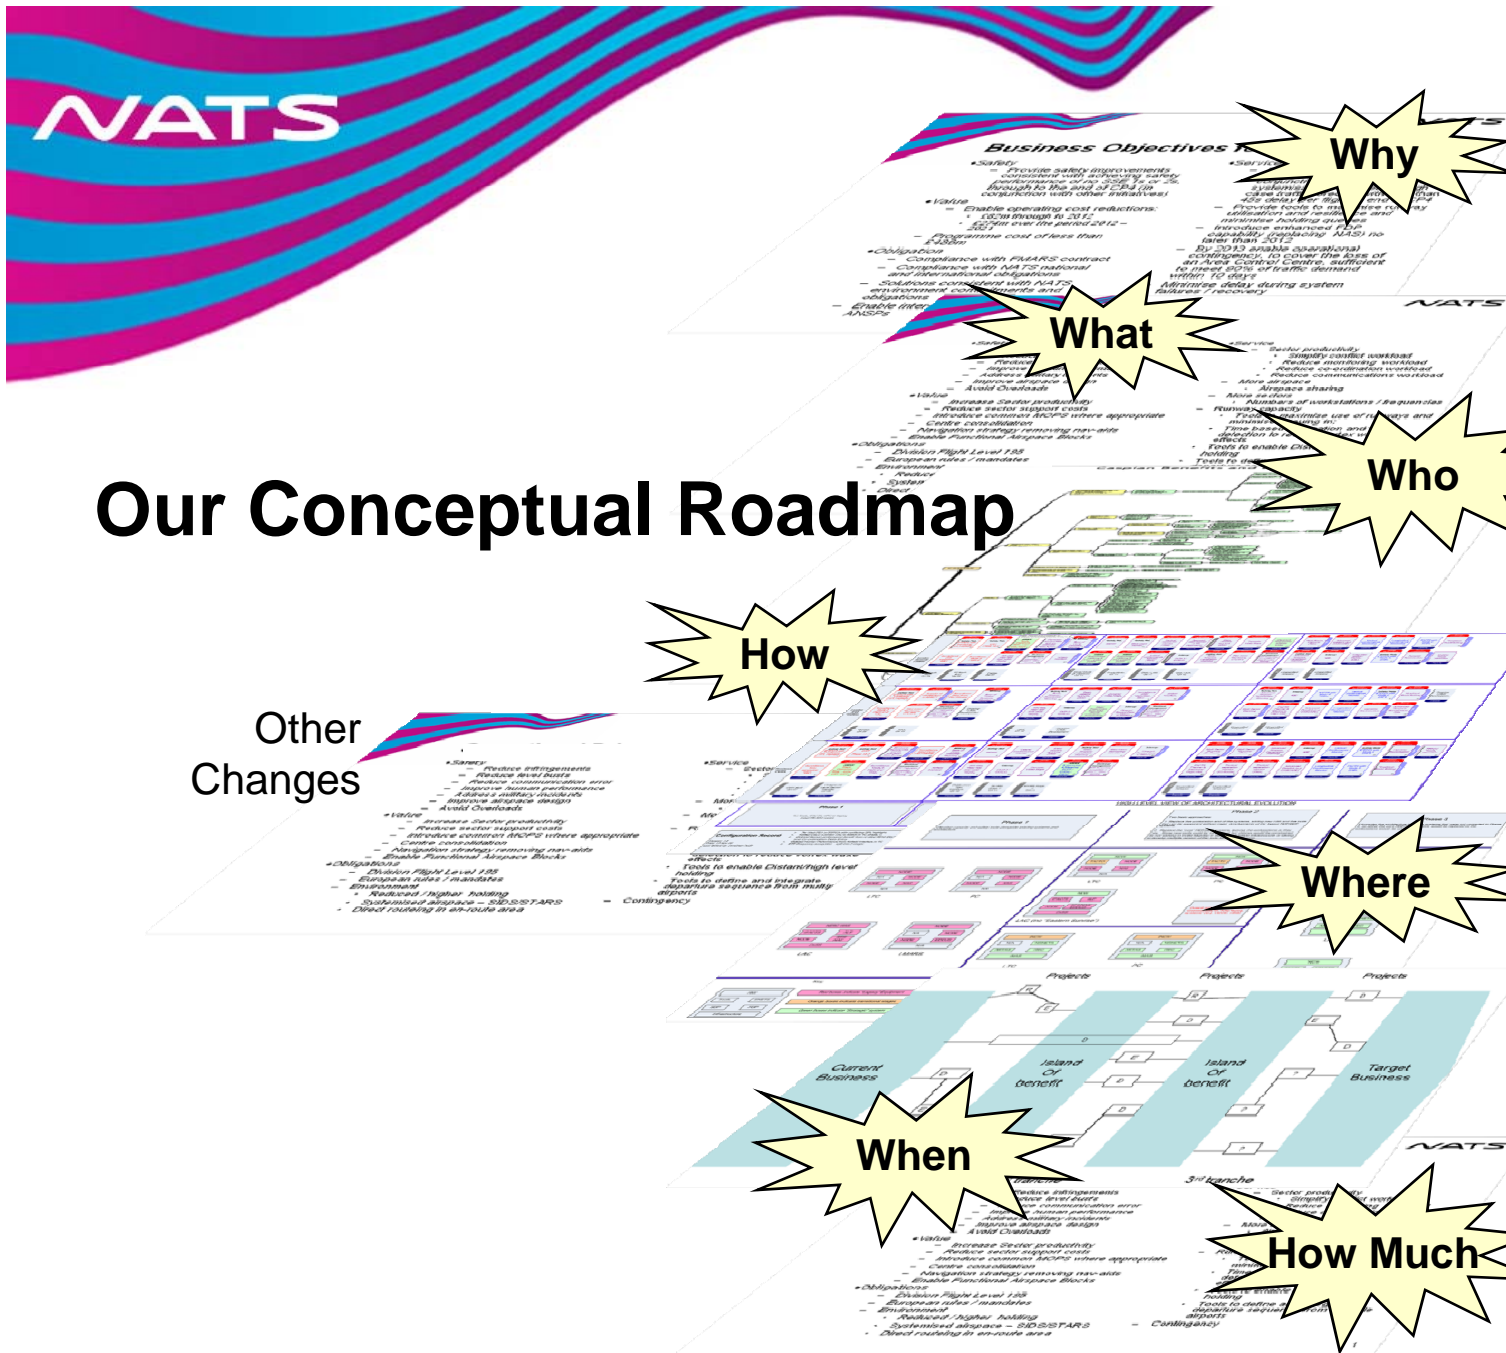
NATS

Our Conceptual Roadmap

Why

What

Who

How

Other Changes

Where

When

How Much

Business Objectives

•Safety
– Provide safety improvements consistent with achieving safety performance
•Value
– Enable operating cost reductions
•Obligations
– Compliance with FMARS contract
– Compliance with NATS national and international obligations
– Solutions consistent with NATS environment commitments and obligations

•Service

NATS

Projects

Projects

Projects

Current Business

Island Of benefit

Island Of benefit

Target Business

NATS

•Value
– Increase Sector productivity
– Reduce sector support costs
– Introduce common MOPS where appropriate
– Centre consolidation
– Navigation strategy removing nav-aids
– Enable Functional Airspace Blocks
•Obligations
– Division Flight Level 195
– European rules / mandates
– Environment
– Reduced / higher holding
– Systemised airspace – SIDS/STARS
– Direct routeing in en-route area

Contingency